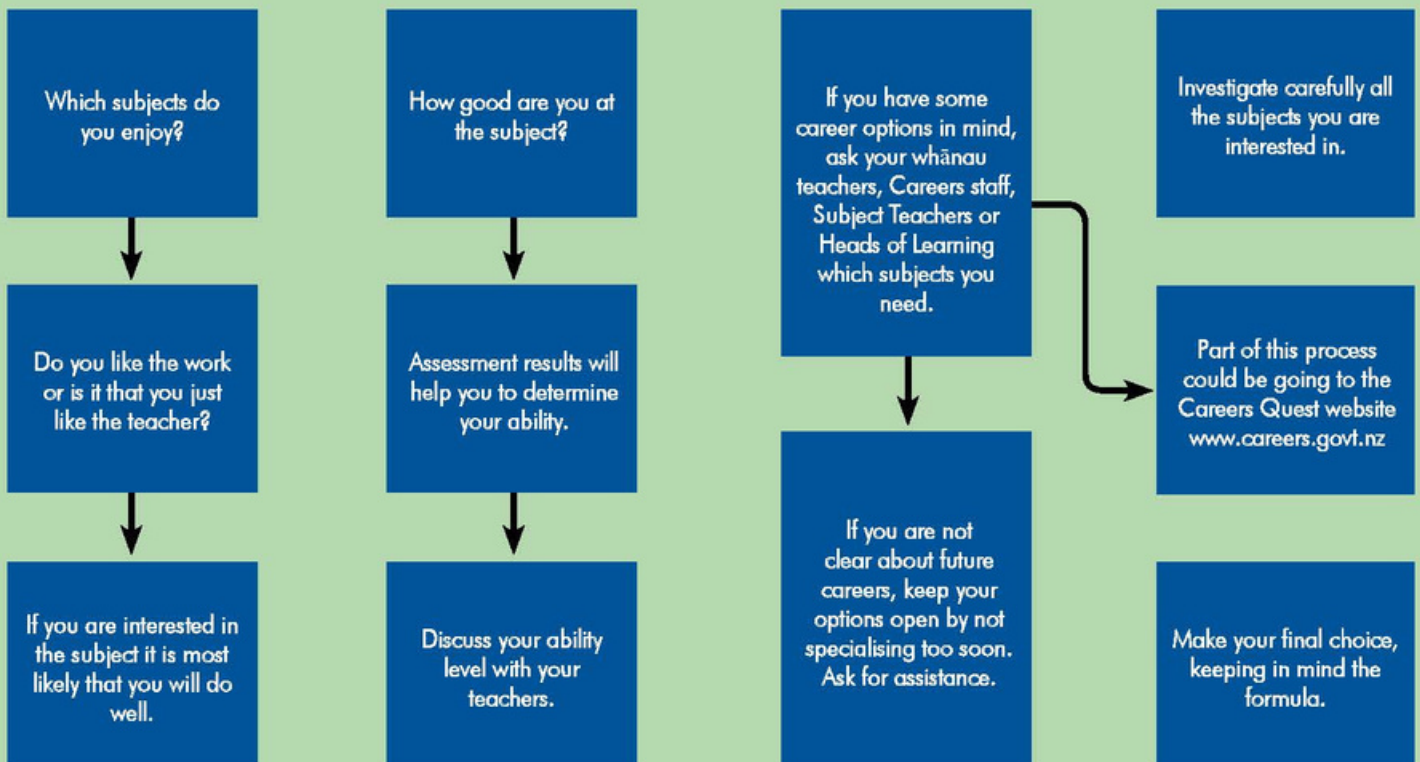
Which subjects do you enjoy?

Do you like the work or is it that you just like the teacher?

If you are interested in the subject it is most likely that you will do well.

How good are you at the subject?

Assessment results will help you to determine your ability.

Discuss your ability level with your teachers.

If you have some career options in mind, ask your whānau teachers, Careers staff, Subject Teachers or Heads of Learning which subjects you need.

If you are not clear about future careers, keep your options open by not specialising too soon. Ask for assistance.

Investigate carefully all the subjects you are interested in.

Part of this process could be going to the Careers Quest website www.careers.govt.nz

Make your final choice, keeping in mind the formula.